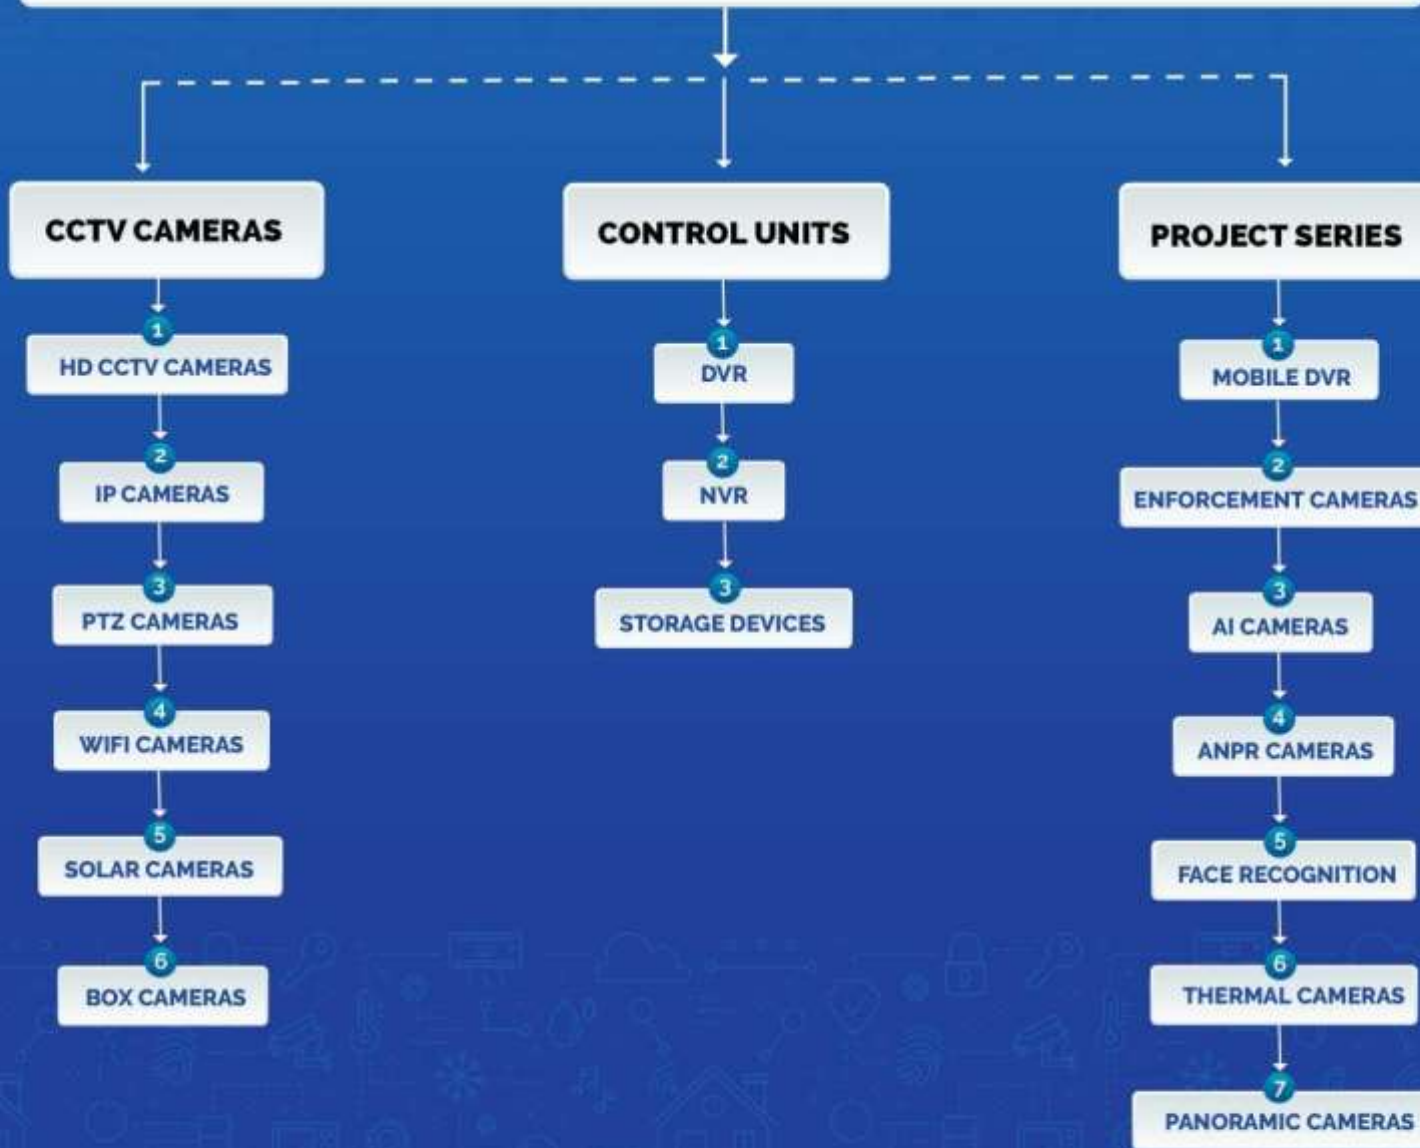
CCTV CAMERAS

1
HD CCTV CAMERAS

2
IP CAMERAS

3
PTZ CAMERAS

4
WIFI CAMERAS

5
SOLAR CAMERAS

6
BOX CAMERAS

CONTROL UNITS

1
DVR

2
NVR

3
STORAGE DEVICES

PROJECT SERIES

1
MOBILE DVR

2
ENFORCEMENT CAMERAS

3
AI CAMERAS

4
ANPR CAMERAS

5
FACE RECOGNITION

6
THERMAL CAMERAS

7
PANORAMIC CAMERAS